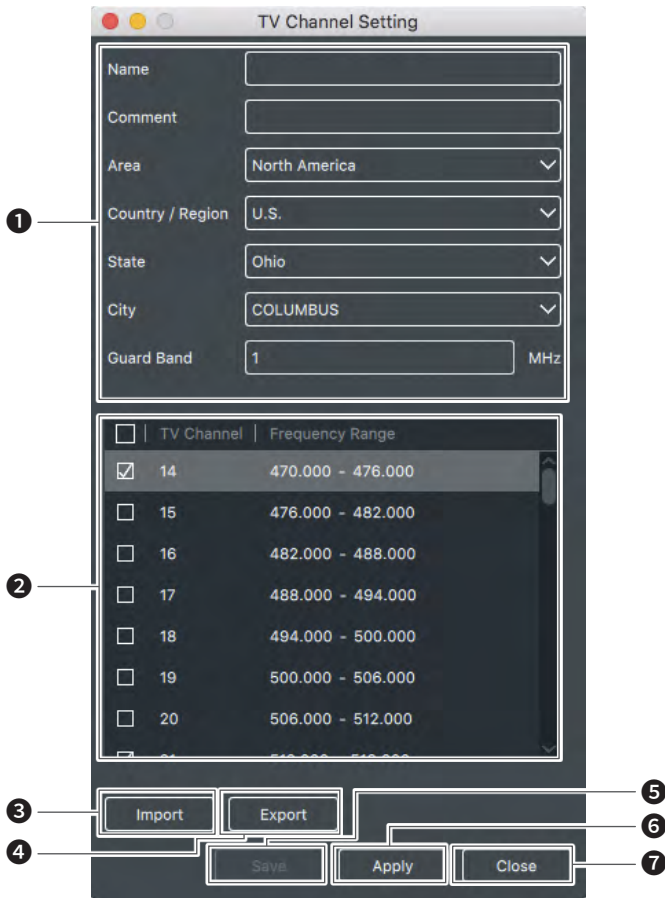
TV Channel Setting

Name

Comment

Area North America

Country / Region U.S.

State Ohio

City COLUMBUS

Guard Band 1 MHz

| | TV Channel | Frequency Range |
|---|---|---|
| ☑ | 14 | 470.000 - 476.000 |
| ☐ | 15 | 476.000 - 482.000 |
| ☐ | 16 | 482.000 - 488.000 |
| ☐ | 17 | 488.000 - 494.000 |
| ☐ | 18 | 494.000 - 500.000 |
| ☐ | 19 | 500.000 - 506.000 |
| ☐ | 20 | 506.000 - 512.000 |
| ☑ | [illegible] | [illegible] |

Import Export

Save Apply Close

1 2 3 4 5 6 7